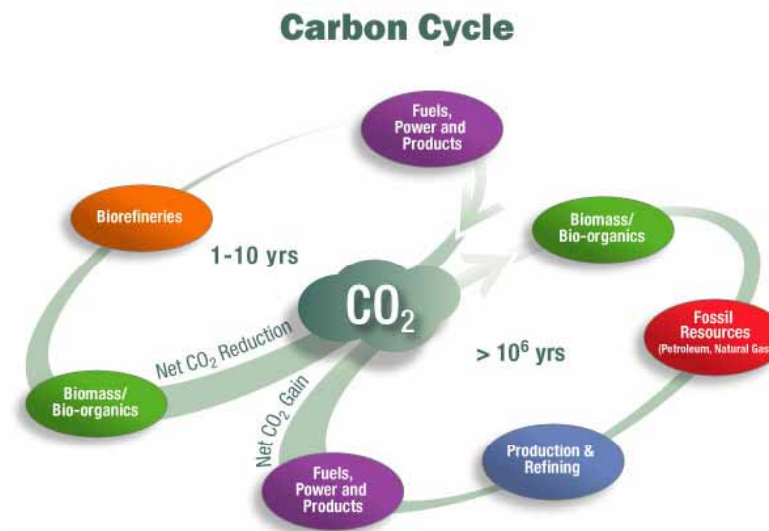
Carbon Cycle

Fuels, Power and Products

Biorefineries

1-10 yrs

Biomass/ Bio-organics

$CO_2$

Net $CO_2$ Reduction

Fossil Resources (Petroleum, Natural Gas

> $10^6$ yrs

Biomass/ Bio-organics

Net $CO_2$ Gain

Production & Refining

Fuels, Power and Products